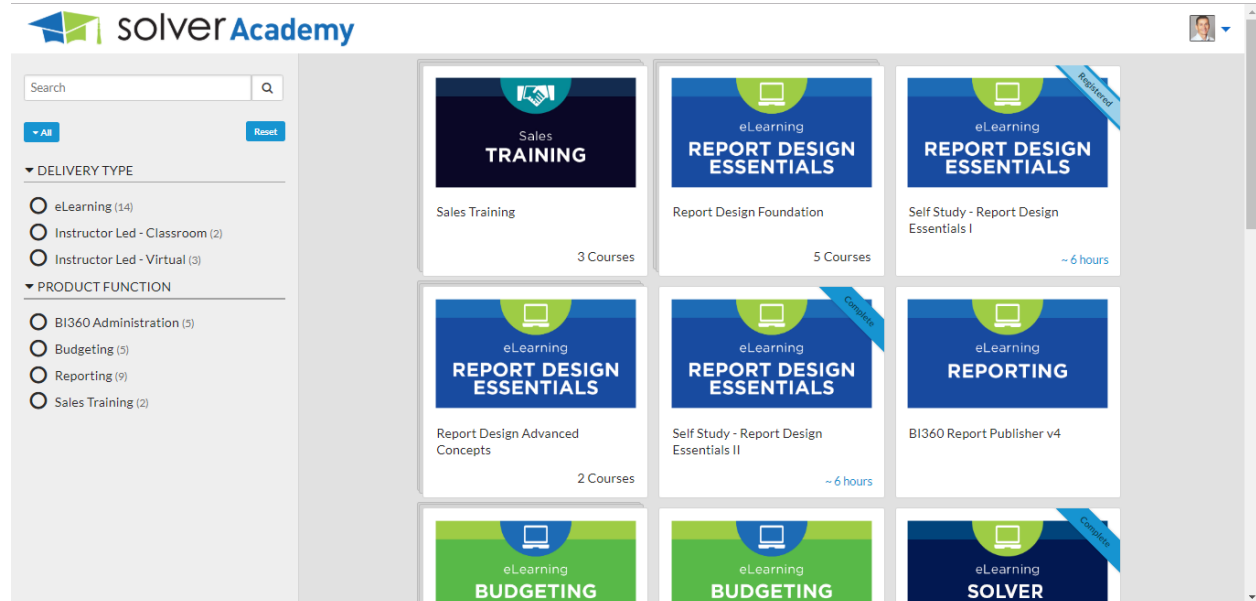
solver Academy

Search

All

Reset

DELIVERY TYPE

eLearning (14)

Instructor Led - Classroom (2)

Instructor Led - Virtual (3)

PRODUCT FUNCTION

BI360 Administration (5)

Budgeting (5)

Reporting (9)

Sales Training (2)

Sales TRAINING

Sales Training

3 Courses

eLearning REPORT DESIGN ESSENTIALS

Report Design Foundation

5 Courses

Registered

eLearning REPORT DESIGN ESSENTIALS

Self Study - Report Design Essentials I

~ 6 hours

eLearning REPORT DESIGN ESSENTIALS

Report Design Advanced Concepts

2 Courses

Complete

eLearning REPORT DESIGN ESSENTIALS

Self Study - Report Design Essentials II

~ 6 hours

eLearning REPORTING

BI360 Report Publisher v4

eLearning BUDGETING

eLearning BUDGETING

Complete

eLearning SOLVER